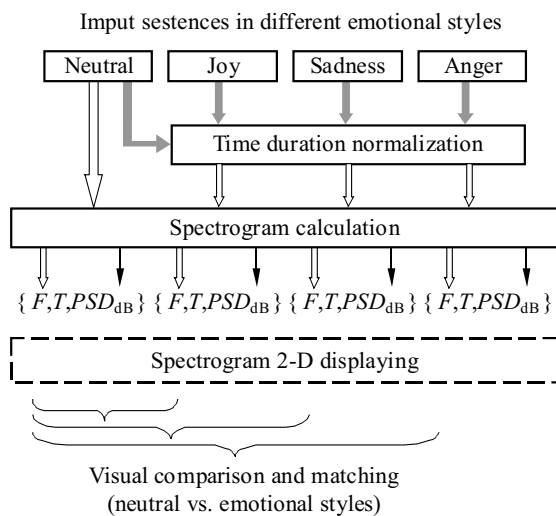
Imput sestences in different emotional styles

Neutral

Joy

Sadness

Anger

Time duration normalization

Spectrogram calculation

$\{F, T, PSD_{dB}\}$ $\{F, T, PSD_{dB}\}$ $\{F, T, PSD_{dB}\}$ $\{F, T, PSD_{dB}\}$

Spectrogram 2-D displaying

Visual comparison and matching (neutral vs. emotional styles)